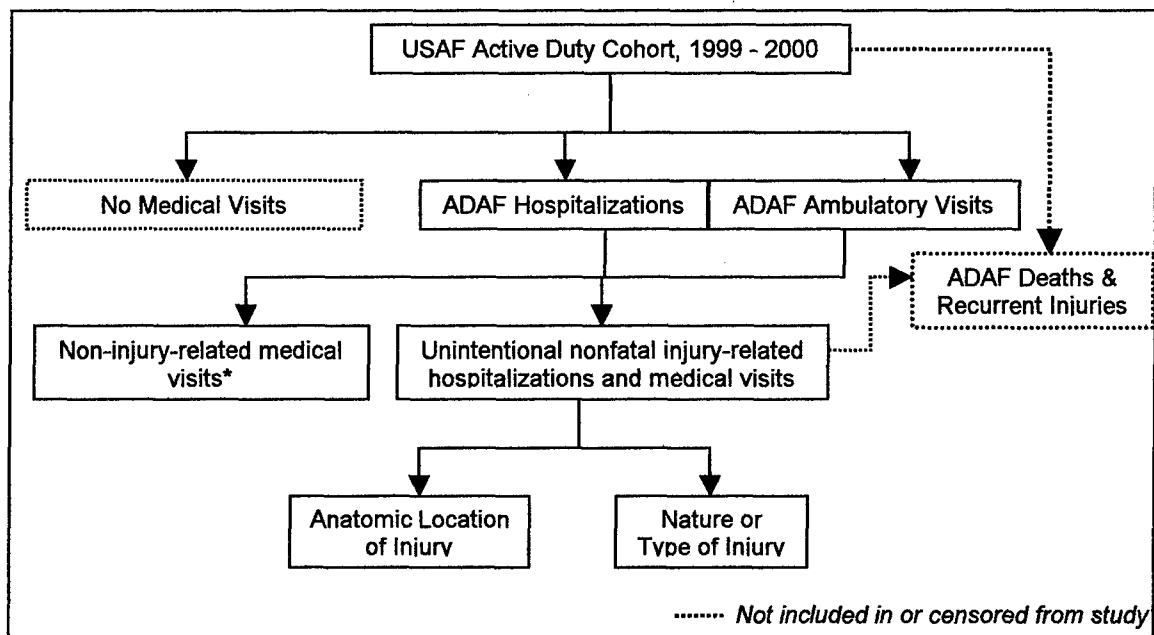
USAF Active Duty Cohort, 1999 - 2000

No Medical Visits

ADAF Hospitalizations

ADAF Ambulatory Visits

ADAF Deaths & Recurrent Injuries

Non-injury-related medical visits*

Unintentional nonfatal injury-related hospitalizations and medical visits

Anatomic Location of Injury

Nature or Type of Injury

······· Not included in or censored from study